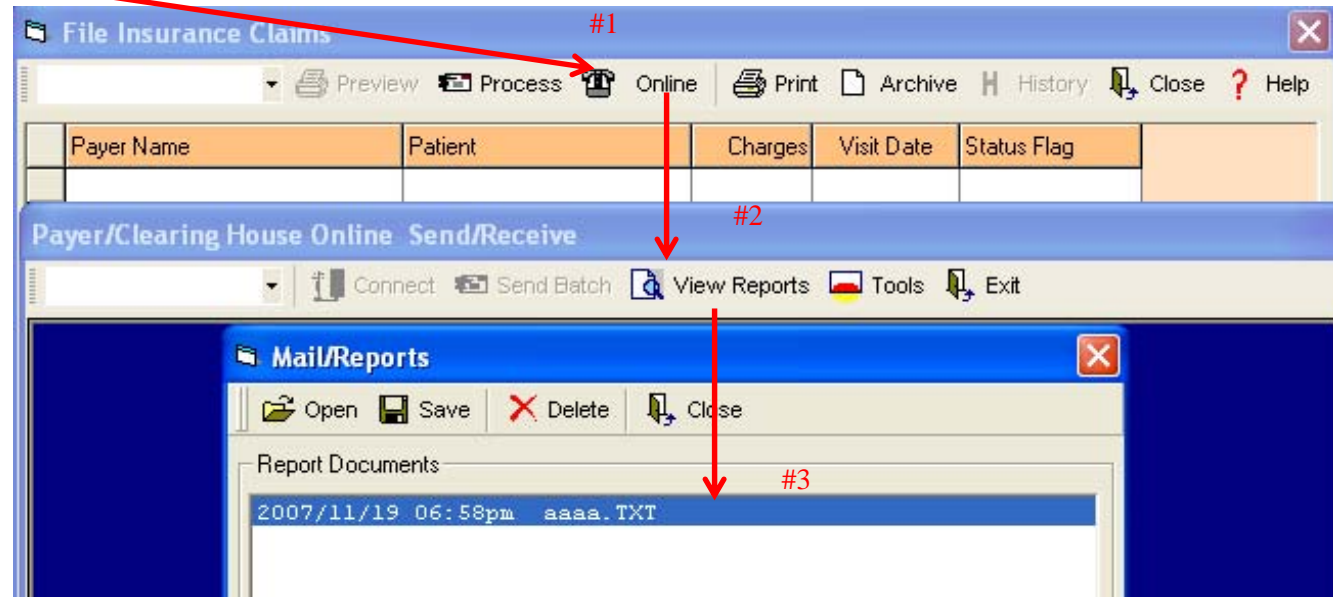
File Insurance Claims

#1

Preview Process Online Print Archive History Close Help

| Payer Name | Patient | Charges | Visit Date | Status Flag |
|---|---|---|---|---|
| | | | | |

#2

Payer/Clearing House Online Send/Receive

Connect Send Batch View Reports Tools Exit

Mail/Reports

Open Save Delete Close

Report Documents

#3

2007/11/19 06:58pm aaaa.TXT